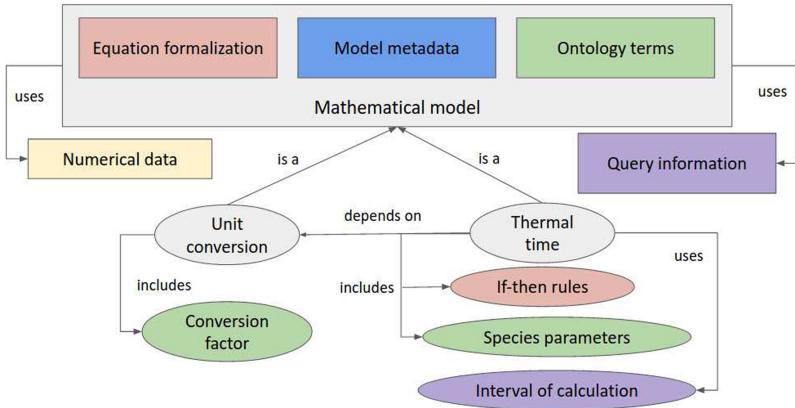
Equation formalization

Model metadata

Ontology terms

Mathematical model

uses

uses

Numerical data

Query information

is a

is a

Unit conversion

depends on

Thermal time

includes

includes

uses

If-then rules

Conversion factor

Species parameters

Interval of calculation